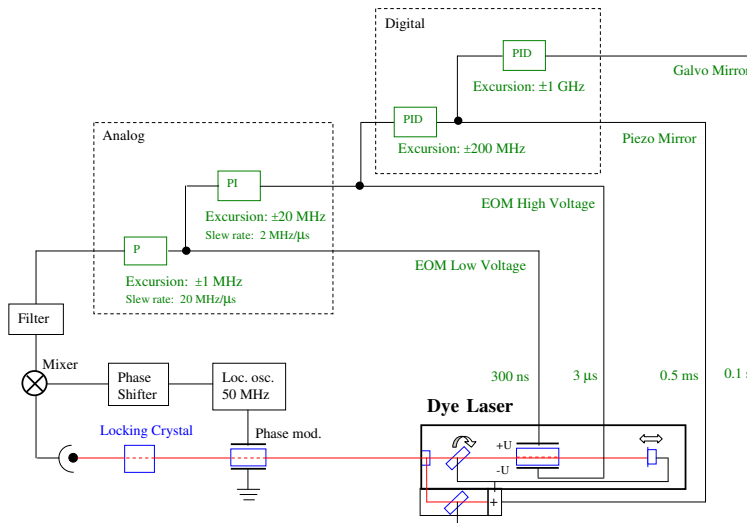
Digital

PID

Excursion: ±1 GHz

Galvo Mirror

PID

Piezo Mirror

Excursion: ±200 MHz

Analog

PI

Excursion: ±20 MHz

Slew rate: 2 MHz/µs

EOM High Voltage

P

Excursion: ±1 MHz

Slew rate: 20 MHz/µs

EOM Low Voltage

Filter

Mixer

Phase Shifter

Loc. osc. 50 MHz

300 ns

3 µs

0.5 ms

0.1 s

Dye Laser

Locking Crystal

Phase mod.

+U

-U

+